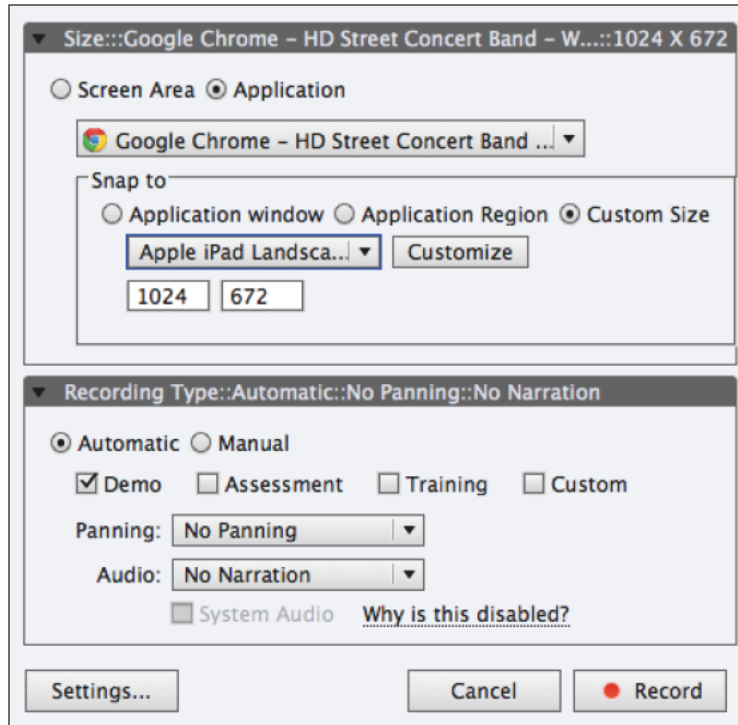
Size:::Google Chrome – HD Street Concert Band – W...::1024 X 672

Screen Area Application

Google Chrome – HD Street Concert Band ...

Snap to

Application window Application Region Custom Size

Apple iPad Landsca... Customize

1024 672

Recording Type::Automatic::No Panning::No Narration

Automatic Manual

Demo Assessment Training Custom

Panning: No Panning

Audio: No Narration

System Audio Why is this disabled?

Settings... Cancel Record